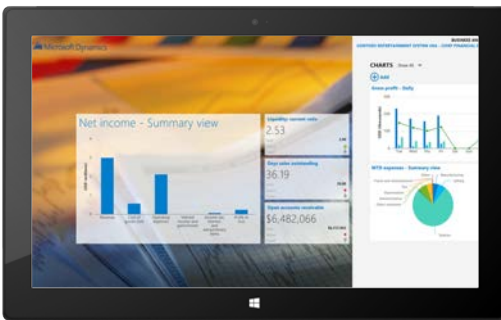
Microsoft Dynamics

BUSINESS AN
CONTOSO ENTERTAINMENT SYSTEM USA - CORP FINANCIAL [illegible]

CHARTS Show All

Add

Gross profit - Daily

Net income - Summary view

Liquidity: current ratio
2.53

Days sales outstanding
36.19

Open accounts receivable
$6,482,066

MTD expenses - Summary view